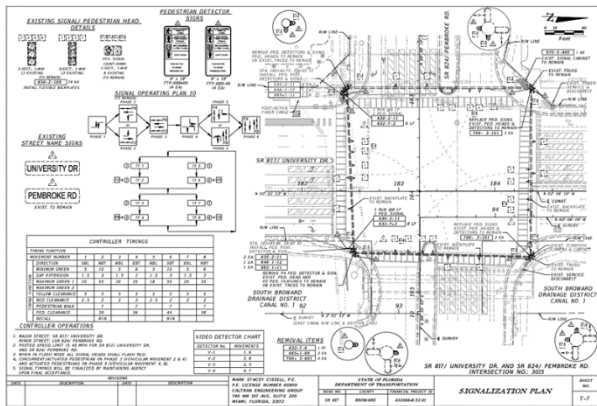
EXISTING SIGNAL/ PEDESTRIAN HEAD DETAILS

PEDESTRIAN DETECTOR SIGNS

SIGNAL OPERATING PLAN 10

EXISTING STREET NAME SIGNS

UNIVERSITY DR

PEMBROKE RD

EXIST. TO REMAIN

CONTROLLER TIMINGS

CONTROLLER OPERATIONS

VIDEO DETECTOR CHART

REMOVAL ITEMS

SR 817/ UNIVERSITY DR.

SR 824/ PEMBROKE RD.

SOUTH BROWARD DRAINAGE DISTRICT CANAL NO. 1

SOUTH BROWARD DRAINAGE DISTRICT CANAL NO. 1

STATE OF FLORIDA DEPARTMENT OF TRANSPORTATION

SR 817/ UNIVERSITY DR. AND SR 824/ PEMBROKE RD. INTERSECTION NO: 3015

SIGNALIZATION PLAN

BROWARD

T-7

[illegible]